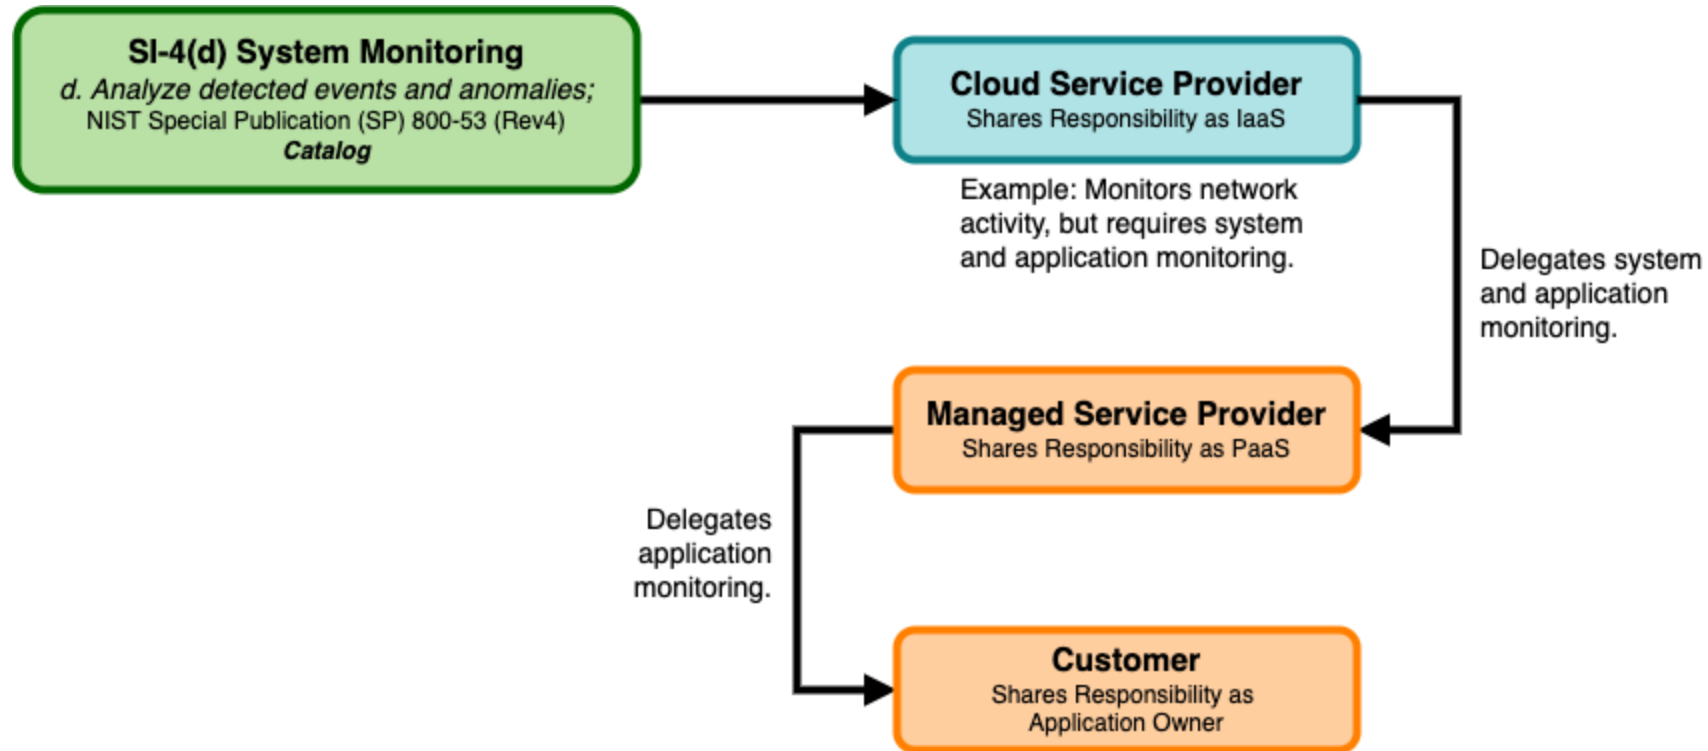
SI-4(d) System Monitoring
*d. Analyze detected events and anomalies;*
NIST Special Publication (SP) 800-53 (Rev4)
***Catalog***

Cloud Service Provider
Shares Responsibility as IaaS

Example: Monitors network activity, but requires system and application monitoring.

Delegates system and application monitoring.

Managed Service Provider
Shares Responsibility as PaaS

Delegates application monitoring.

Customer
Shares Responsibility as Application Owner